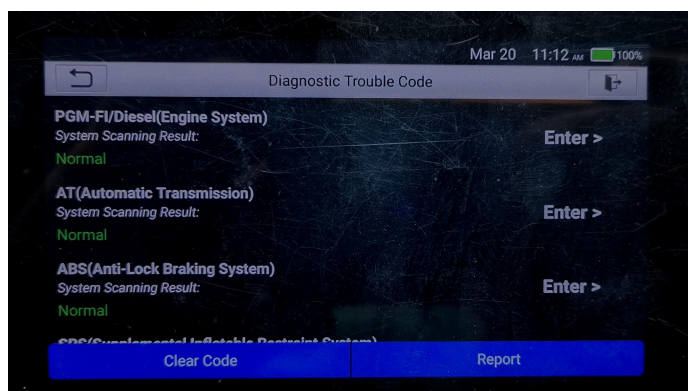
Mar 20 11:12 AM 100%

Diagnostic Trouble Code

PGM-FI/Diesel(Engine System)
System Scanning Result:
Normal

Enter >

AT(Automatic Transmission)
System Scanning Result:
Normal

Enter >

ABS(Anti-Lock Braking System)
System Scanning Result:
Normal

Enter >

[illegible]

Clear Code

Report